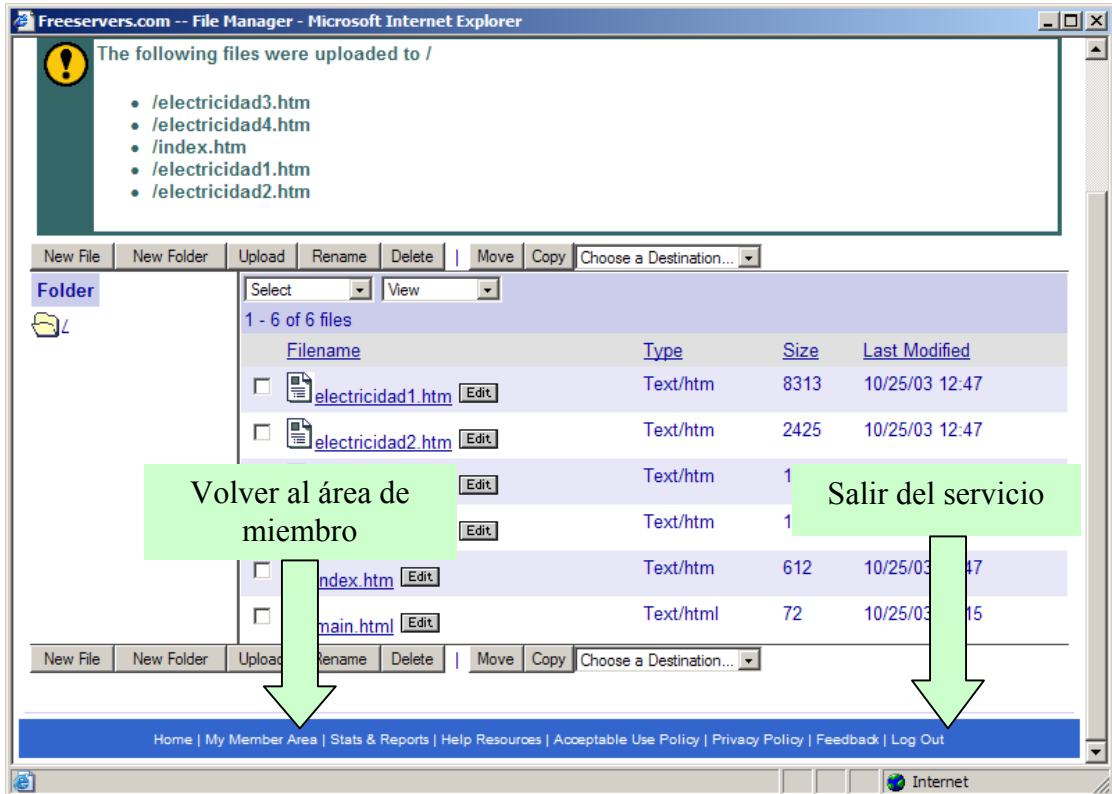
Freeservers.com -- File Manager - Microsoft Internet Explorer

The following files were uploaded to /

- /electricidad3.htm
- /electricidad4.htm
- /index.htm
- /electricidad1.htm
- /electricidad2.htm

New File | New Folder | Upload | Rename | Delete | Move | Copy | Choose a Destination...

Folder

/

Select | View

1 - 6 of 6 files

| | Filename | Type | Size | Last Modified |
|---|---|---|---|---|
| ☐ | electricidad1.htm Edit | Text/htm | 8313 | 10/25/03 12:47 |
| ☐ | electricidad2.htm Edit | Text/htm | 2425 | 10/25/03 12:47 |
| | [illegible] Edit | Text/htm | 1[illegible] | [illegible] |
| | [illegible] Edit | Text/htm | 1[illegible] | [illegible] |
| ☐ | index.htm Edit | Text/htm | 612 | 10/25/03 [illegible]47 |
| ☐ | main.html Edit | Text/html | 72 | 10/25/03 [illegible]15 |

Volver al área de miembro

Salir del servicio

New File | New Folder | Upload | Rename | Delete | Move | Copy | Choose a Destination...

Home | My Member Area | Stats & Reports | Help Resources | Acceptable Use Policy | Privacy Policy | Feedback | Log Out

Internet